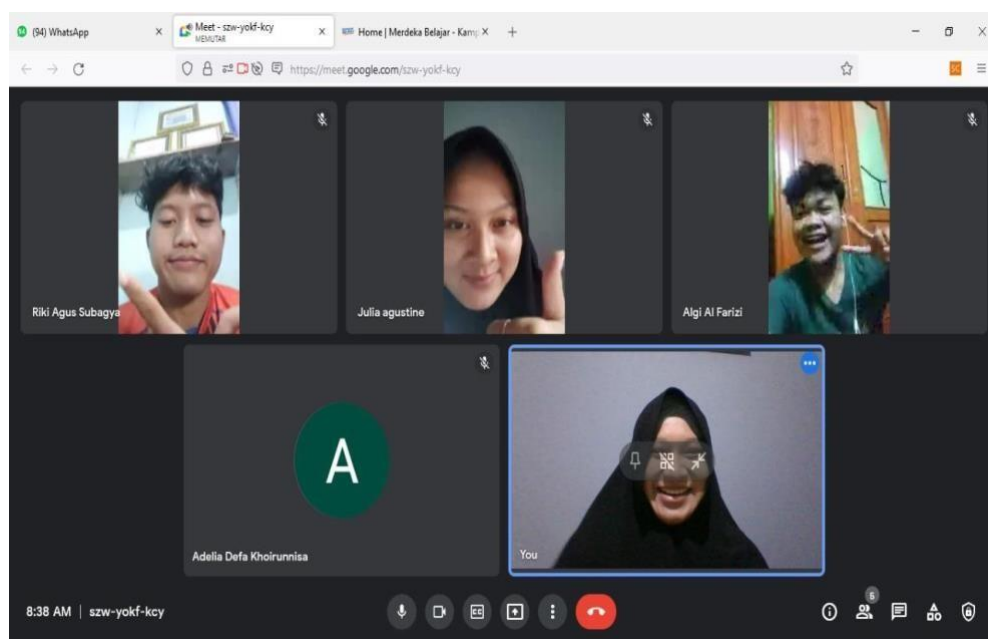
(94) WhatsApp ×
Meet - szw-yokf-kcy
MEMUTAR ×
Home | Merdeka Belajar - Kam ×
+

https://meet.google.com/szw-yokf-kcy

Riki Agus Subagya

Julia agustine

Algi Al Farizi

A

Adelia Defa Khoirunnisa

You

8:38 AM | szw-yokf-kcy

5